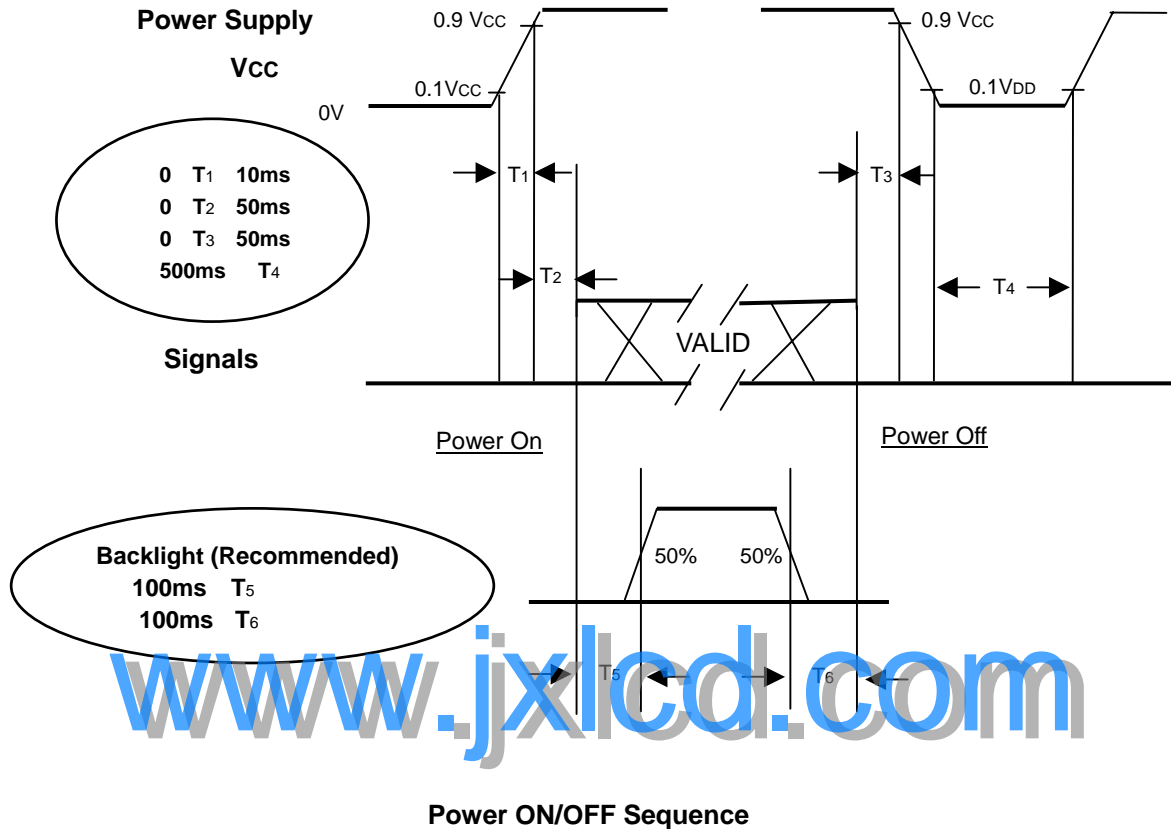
Power Supply

Vcc

0.9 Vcc

0.1Vcc

0V

0.9 Vcc

0.1VDD

0 T1 10ms
0 T2 50ms
0 T3 50ms
500ms T4

T1

T3

T2

T4

VALID

Signals

Power On

Power Off

50%

50%

Backlight (Recommended)
100ms T5
100ms T6

T5

T6

www.jxlcd.com

Power ON/OFF Sequence